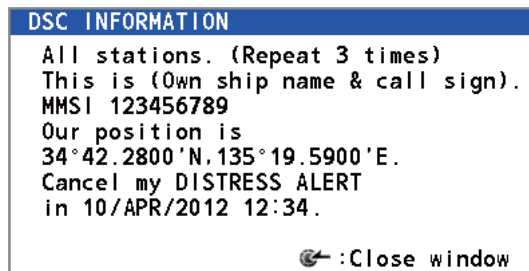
DSC INFORMATION

All stations. (Repeat 3 times)
This is (Own ship name & call sign).
MMSI 123456789
Our position is
34°42.2800'N.135°19.5900'E.
Cancel my DISTRESS ALERT
in 10/APR/2012 12:34.

:Close window